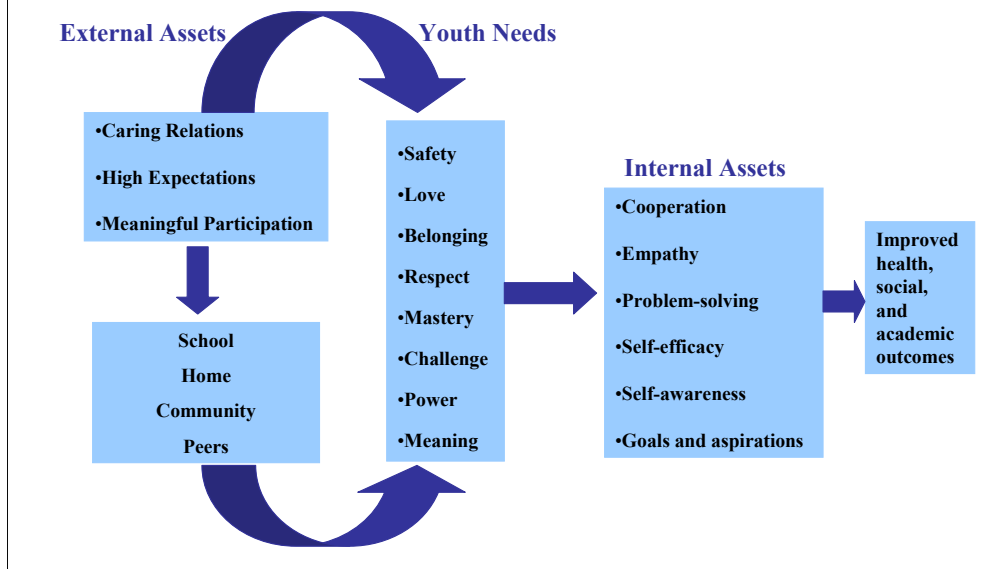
External Assets

Youth Needs

•Caring Relations

•High Expectations

•Meaningful Participation

School

Home

Community

Peers

•Safety

•Love

•Belonging

•Respect

•Mastery

•Challenge

•Power

•Meaning

Internal Assets

•Cooperation

•Empathy

•Problem-solving

•Self-efficacy

•Self-awareness

•Goals and aspirations

Improved health, social, and academic outcomes